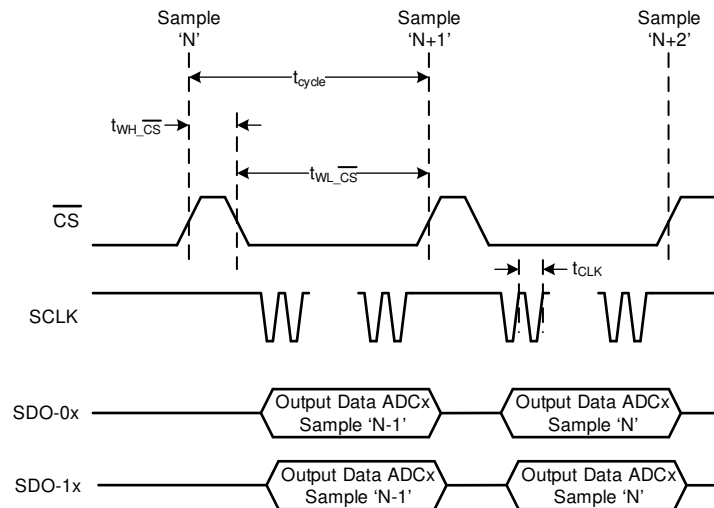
Sample 'N'

Sample 'N+1'

Sample 'N+2'

$t_{cycle}$

$t_{WH\_\overline{CS}}$

$t_{WL\_\overline{CS}}$

$\overline{CS}$

$t_{CLK}$

SCLK

SDO-0x

Output Data ADCx Sample 'N-1'

Output Data ADCx Sample 'N'

SDO-1x

Output Data ADCx Sample 'N-1'

Output Data ADCx Sample 'N'